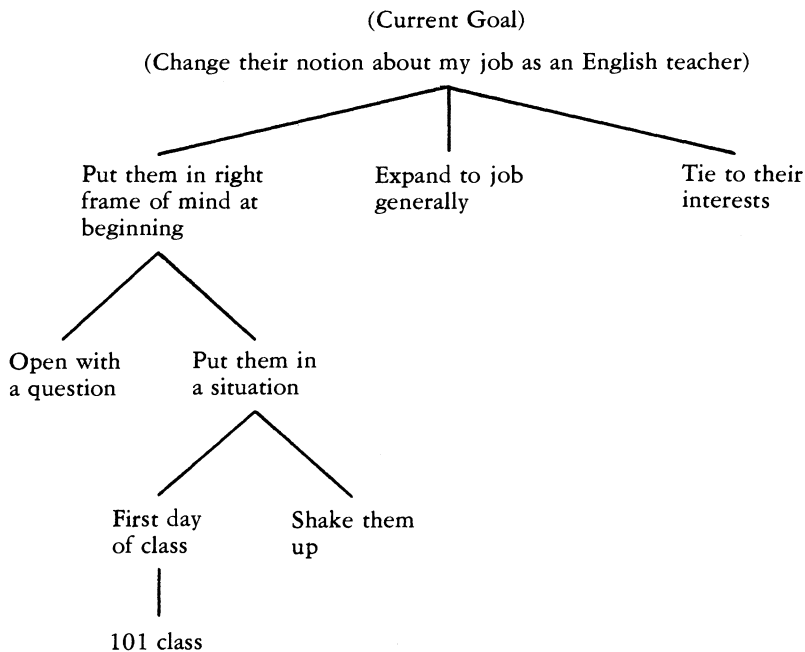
(Current Goal)

(Change their notion about my job as an English teacher)

Put them in right frame of mind at beginning

Expand to job generally

Tie to their interests

Open with a question

Put them in a situation

First day of class

Shake them up

101 class